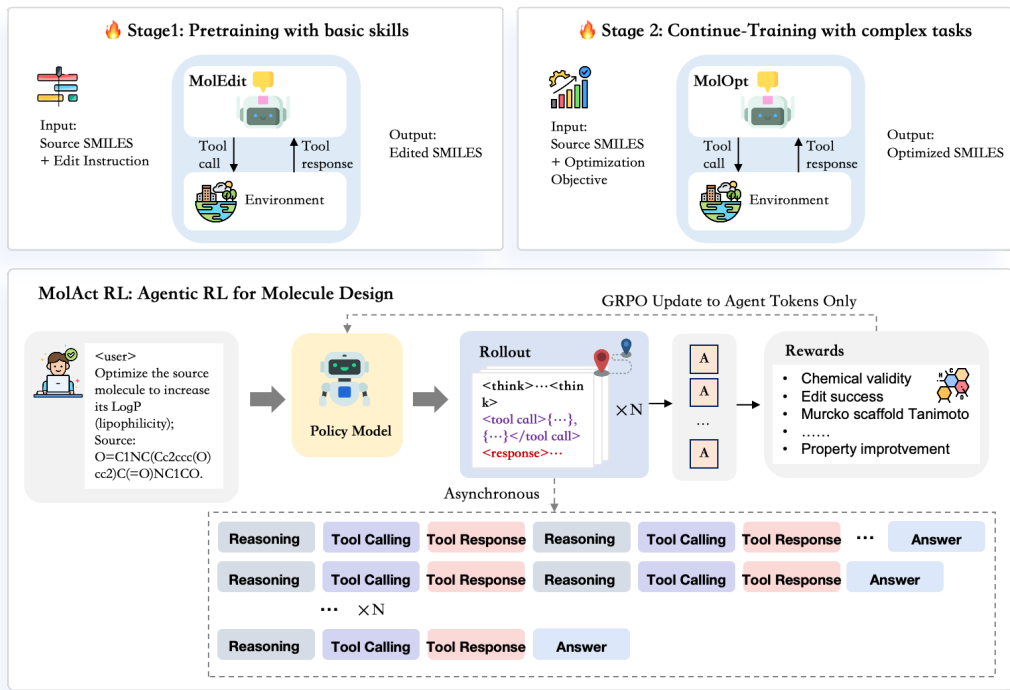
🔥 Stage1: Pretraining with basic skills

Input:
Source SMILES
+ Edit Instruction

MolEdit

Tool call

Tool response

Environment

Output:
Edited SMILES

🔥 Stage 2: Continue-Training with complex tasks

Input:
Source SMILES
+ Optimization Objective

MolOpt

Tool call

Tool response

Environment

Output:
Optimized SMILES

MolAct RL: Agentic RL for Molecule Design

GRPO Update to Agent Tokens Only

<user>
Optimize the source molecule to increase its LogP (lipophilicity);
Source:
O=C1NC(Cc2ccc(O)cc2)C(=O)NC1CO.

Policy Model

Rollout

<think>⋯<think>
<tool call>{⋯},{⋯}</tool call>
<response>⋯

×N

A
A
...
A

Rewards

• Chemical validity
• Edit success
• Murcko scaffold Tanimoto
• ……
• Property improtvement

Asynchronous

| Reasoning | Tool Calling | Tool Response | Reasoning | Tool Calling | Tool Response | ⋯ | Answer |
| Reasoning | Tool Calling | Tool Response | Reasoning | Tool Calling | Tool Response | Answer | |

⋯ ×N

| Reasoning | Tool Calling | Tool Response | Answer |